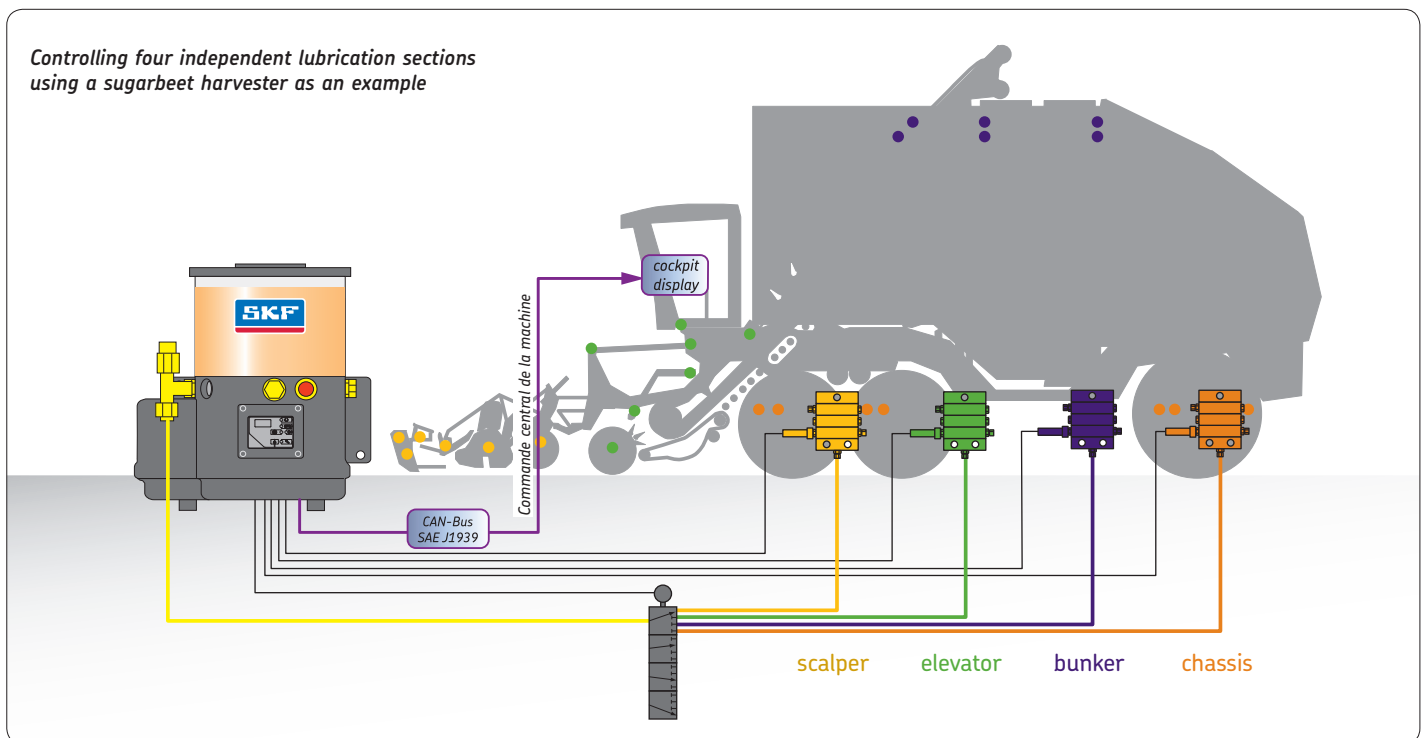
Controlling four independent lubrication sections using a sugarbeet harvester as an example

SKF

cockpit display

Commande central de la machine

CAN-Bus SAE J1939

scalper

elevator

bunker

chassis